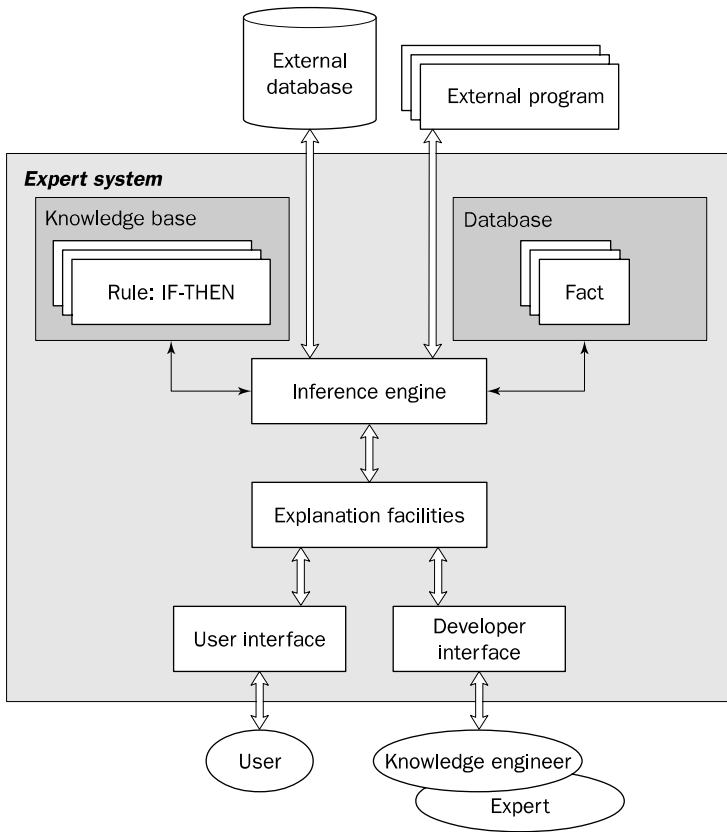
External database

External program

Expert system

Knowledge base

Rule: IF-THEN

Database

Fact

Inference engine

Explanation facilities

User interface

Developer interface

User

Knowledge engineer

Expert